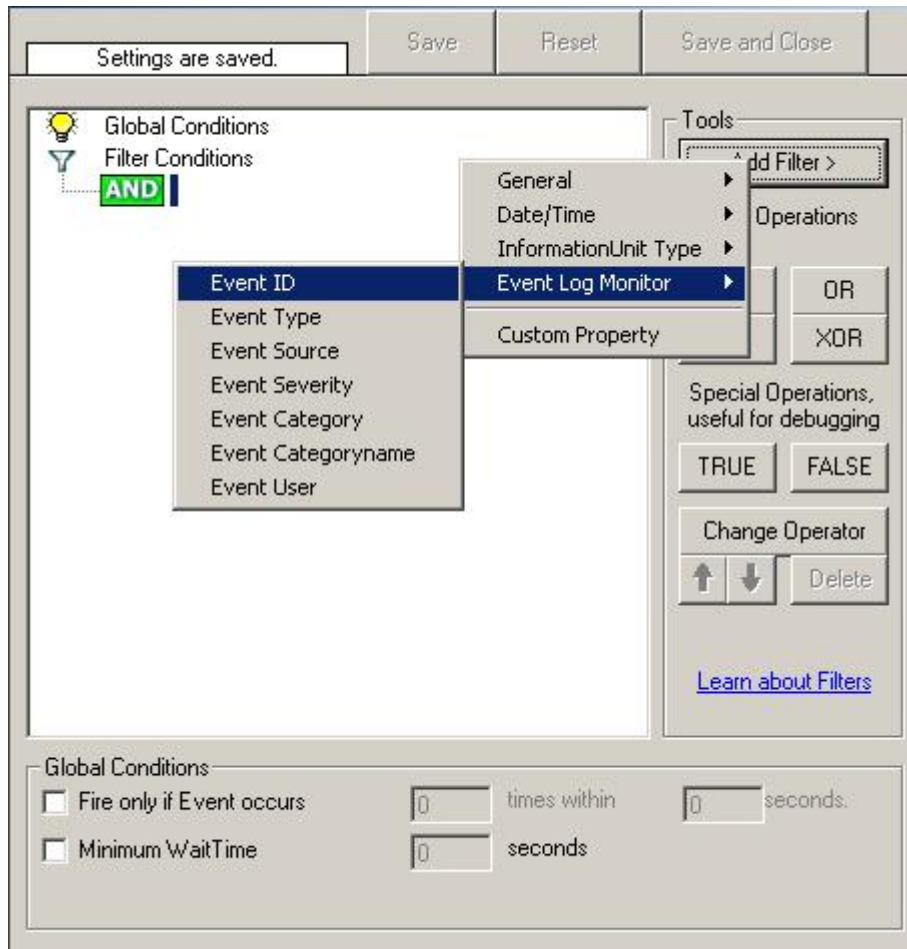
Settings are saved.

Save

Reset

Save and Close

Global Conditions

Filter Conditions

AND

Tools

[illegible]dd Filter >

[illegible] Operations

General

Date/Time

InformationUnit Type

Event Log Monitor

Custom Property

Event ID

Event Type

Event Source

Event Severity

Event Category

Event Categoryname

Event User

OR

XOR

Special Operations, useful for debugging

TRUE

FALSE

Change Operator

Delete

Learn about Filters

Global Conditions

Fire only if Event occurs

0

times within

0

seconds.

Minimum WaitTime

0

seconds